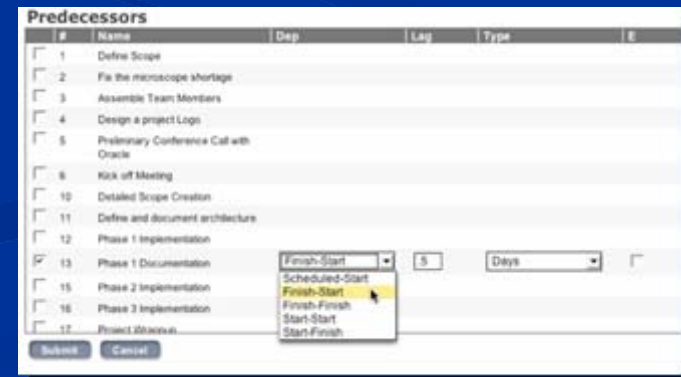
Predecessors

| | # | Name | Dep | Lag | Type | E |
|---|---|---|---|---|---|---|
| | 1 | Define Scope | | | | |
| | 2 | Fix the microscope shortage | | | | |
| | 3 | Assemble Team Members | | | | |
| | 4 | Design a project Logo | | | | |
| | 5 | Preliminary Conference Call with Oracle | | | | |
| | 6 | Kick off Meeting | | | | |
| | 10 | Detailed Scope Creation | | | | |
| | 11 | Define and document architecture | | | | |
| | 12 | Phase 1 Implementation | | | | |
| | 13 | Phase 1 Documentation | Finish-Start | .5 | Days | |
| | 15 | Phase 2 Implementation | | | | |
| | 16 | Phase 3 Implementation | | | | |
| | 17 | Project Wrapup | | | | |

Scheduled-Start
Finish-Start
Finish-Finish
Start-Start
Start-Finish

Submit Cancel